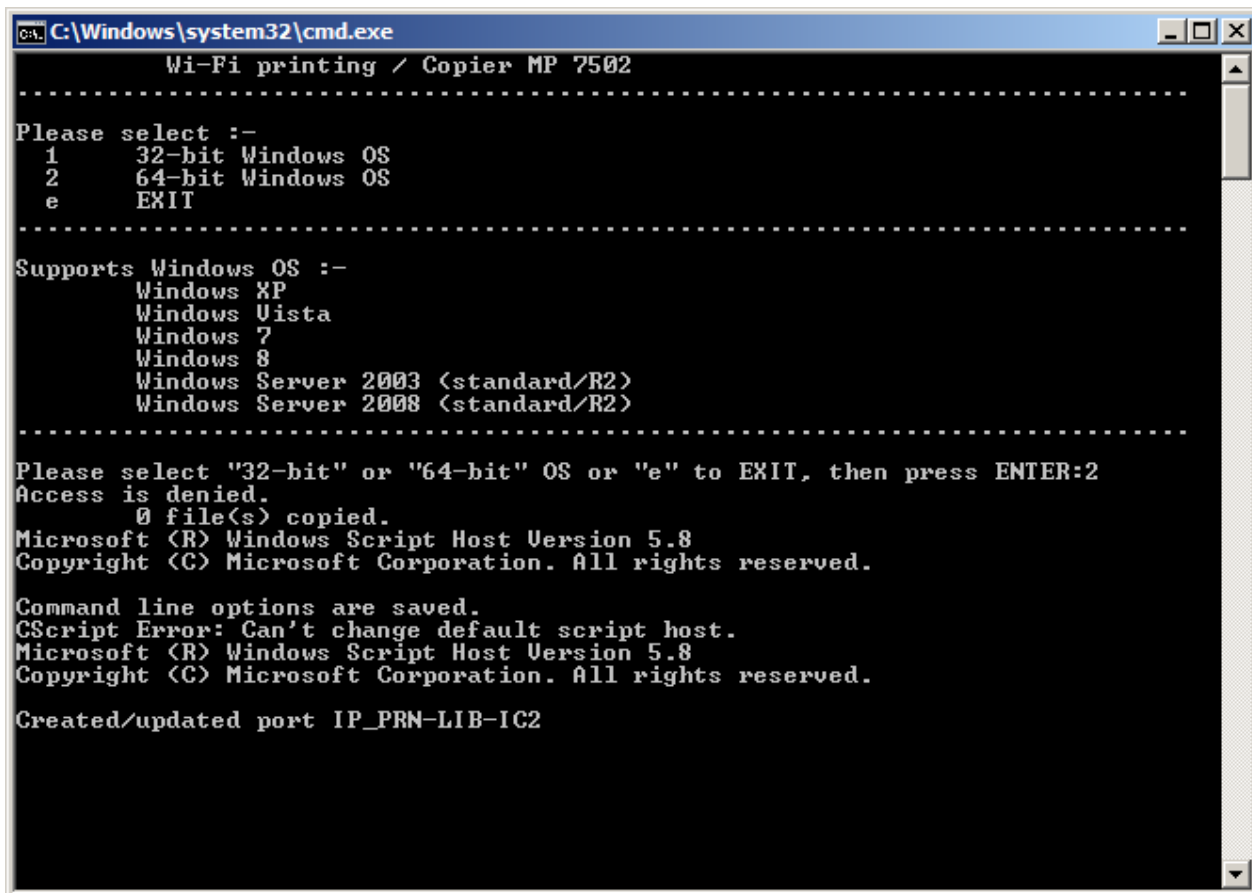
C:\Windows\system32\cmd.exe

Wi-Fi printing / Copier MP 7502
--------------------------------------------------------------------------------
Please select :-
1 32-bit Windows OS
2 64-bit Windows OS
e EXIT
--------------------------------------------------------------------------------
Supports Windows OS :-
Windows XP
Windows Vista
Windows 7
Windows 8
Windows Server 2003 (standard/R2)
Windows Server 2008 (standard/R2)
--------------------------------------------------------------------------------
Please select "32-bit" or "64-bit" OS or "e" to EXIT, then press ENTER:2
Access is denied.
0 file(s) copied.
Microsoft (R) Windows Script Host Version 5.8
Copyright (C) Microsoft Corporation. All rights reserved.

Command line options are saved.
CScript Error: Can't change default script host.
Microsoft (R) Windows Script Host Version 5.8
Copyright (C) Microsoft Corporation. All rights reserved.

Created/updated port IP_PRN-LIB-IC2